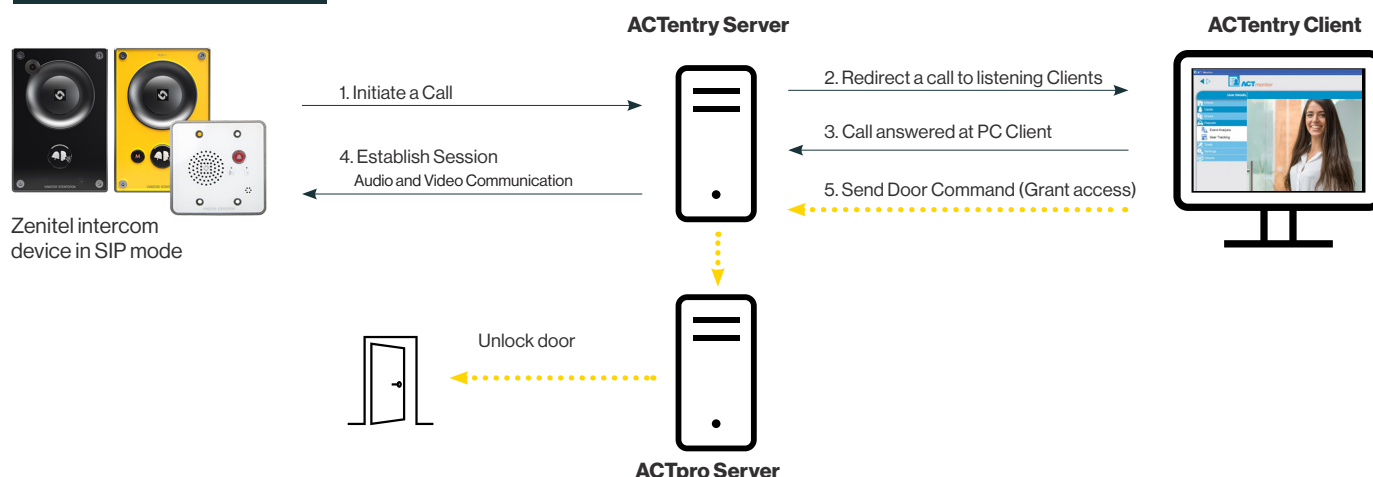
ACTentry Server

ACTentry Client

1. Initiate a Call

2. Redirect a call to listening Clients

3. Call answered at PC Client

4. Establish Session
Audio and Video Communication

5. Send Door Command (Grant access)

Zenitel intercom device in SIP mode

Unlock door

ACTpro Server